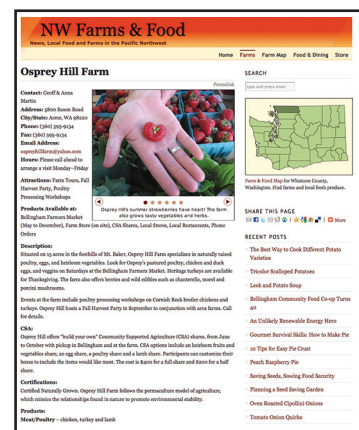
NW Farms & Food
News, Local Food and Farms in the Pacific Northwest

Home Farms Farm Map Food & Dining Store

Osprey Hill Farm

Permalink

Contact: Geoff & Anna Martin
Address: 5800 Saxon Road
City/State: Acme, WA 98220
Phone: (360) 595-9134
Fax: (360) 595-9134
Email Address: ospreyhillfarm@yahoo.com
Hours: Please call ahead to arrange a visit Monday–Friday

Osprey Hill's summer strawberries have heart! The farm also grows tasty vegetables and herbs.

Attractions: Farm Tours, Fall Harvest Party, Poultry Processing Workshops

Products Available at:
Bellingham Farmers Market (May to December), Farm Store (on site), CSA Shares, Local Stores, Local Restaurants, Phone Orders

Description:
Situated on 15 acres in the foothills of Mt. Baker, Osprey Hill Farm specializes in naturally raised poultry, eggs, and heirloom vegetables. Look for Osprey's pastured poultry, chicken and duck eggs, and veggies on Saturdays at the Bellingham Farmers Market. Heritage turkeys are available for Thanksgiving. The farm also offers berries and wild edibles such as chanterelle, morel and porcini mushrooms.

Events at the farm include poultry processing workshops on Cornish Rock broiler chickens and turkeys. Osprey Hill hosts a Fall Harvest Party in September in conjunction with area farms. Call for details.

CSA:
Osprey Hill offers "build your own" Community Supported Agriculture (CSA) shares, from June to October with pickup in Bellingham and at the farm. CSA options include an heirloom fruits and vegetables share, an egg share, a poultry share and a lamb share. Participants can customize their boxes to include the items would like most. The cost is $400 for a full share and $200 for a half share.

Certifications:
Certified Naturally Grown. Osprey Hill Farm follows the permaculture model of agriculture, which mimics the relationships found in nature to promote environmental stability.

Products:
Meat/Poultry – chicken, turkey and lamb

SEARCH
type and press enter

Farm & Food Map for Whatcom County, Washington. Find farms and local fresh produce.

SHARE THIS PAGE
More

RECENT POSTS
The Best Way to Cook Different Potato Varieties
Tricolor Scalloped Potatoes
Leek and Potato Soup
Bellingham Community Food Co-op Turns 40
An Unlikely Renewable Energy Hero
Gourmet Survival Skills: How to Make Pie
10 Tips for Easy Pie Crust
Peach Raspberry Pie
Saving Seeds, Sowing Food Security
Planning a Seed Saving Garden
Oven Roasted Cipollini Onions
Tomato Onion Quiche